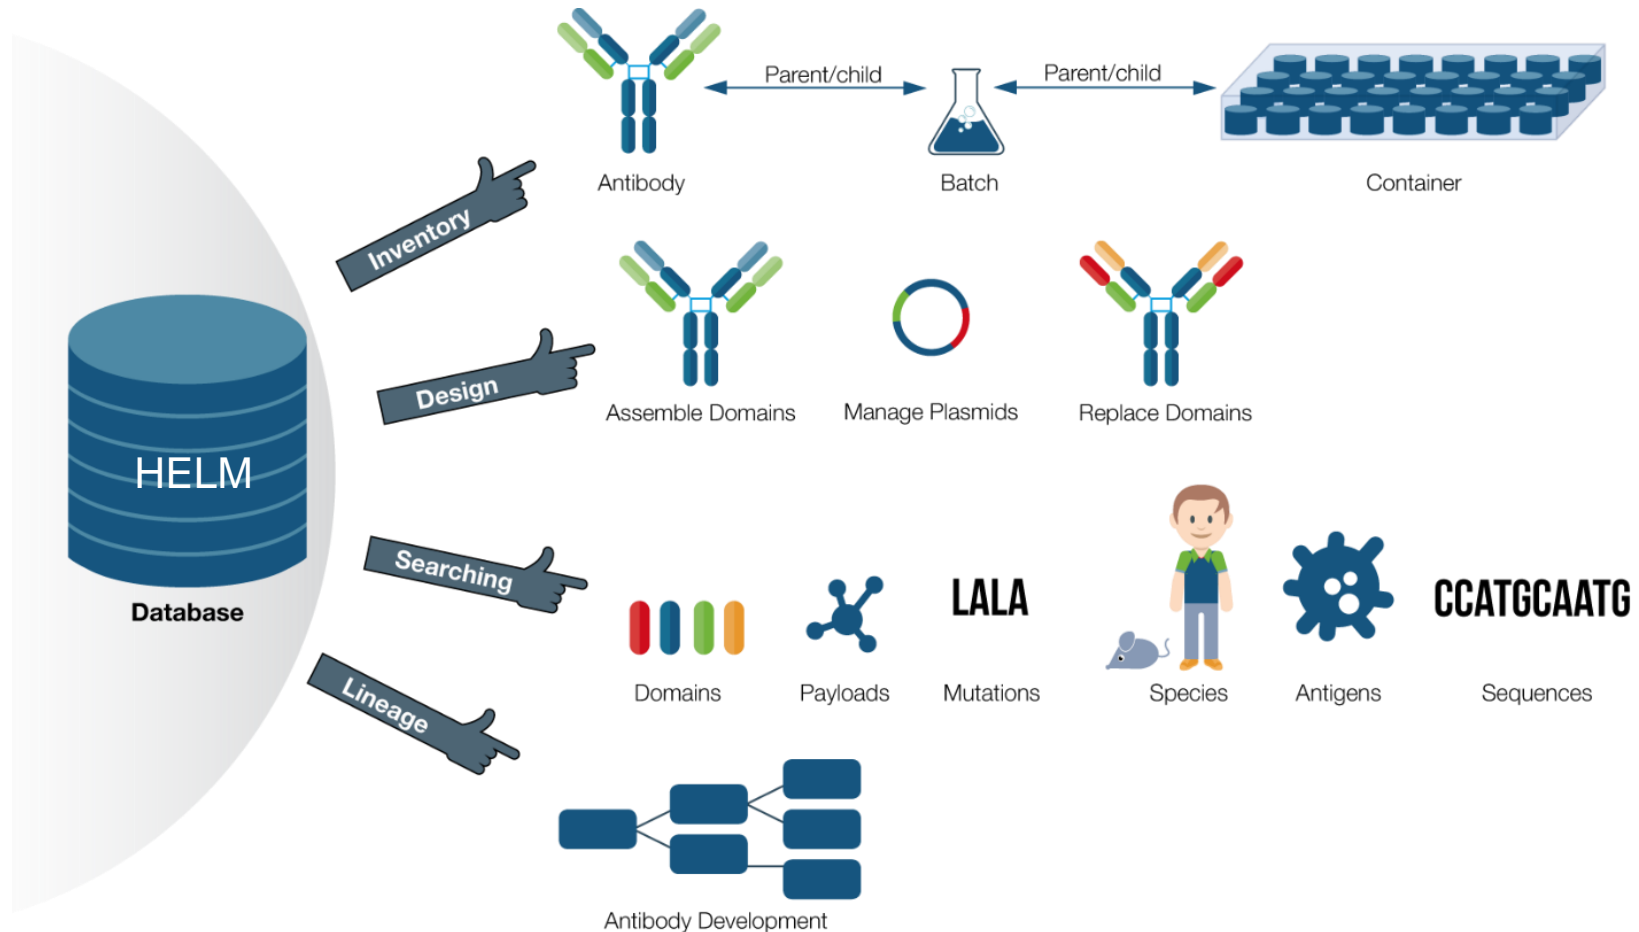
HELM

Database

Inventory

Design

Searching

Lineage

Parent/child

Parent/child

Antibody

Batch

Container

Assemble Domains

Manage Plasmids

Replace Domains

LALA

CCATGCAATG

Domains

Payloads

Mutations

Species

Antigens

Sequences

Antibody Development